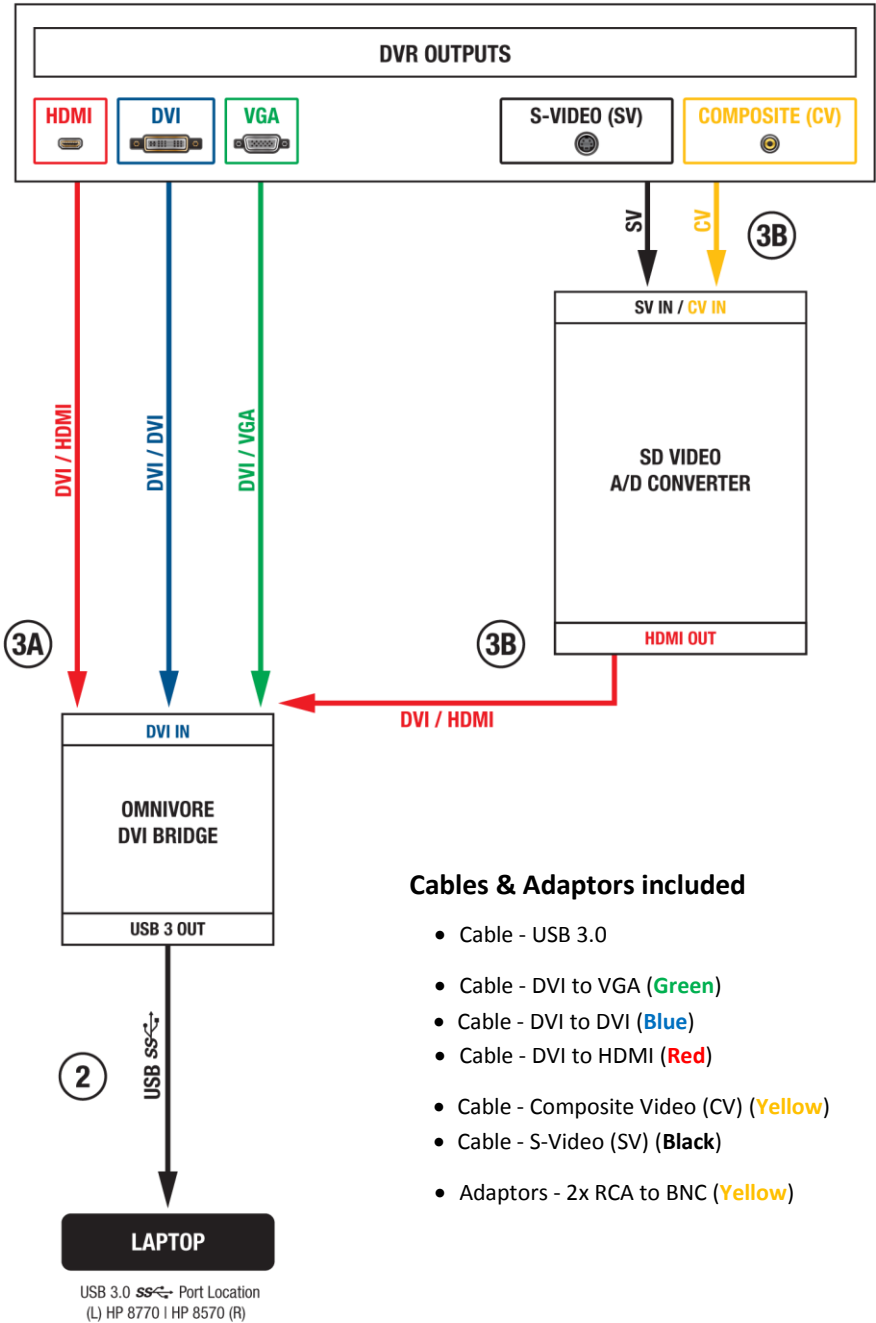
DVR OUTPUTS

HDMI

DVI

VGA

S-VIDEO (SV)

COMPOSITE (CV)

SV

CV

3B

SV IN / CV IN

SD VIDEO
A/D CONVERTER

HDMI OUT

DVI / HDMI

DVI / DVI

DVI / VGA

3A

3B

DVI / HDMI

DVI IN

OMNIVORE
DVI BRIDGE

USB 3 OUT

2

USB SS

LAPTOP

USB 3.0 SS Port Location
(L) HP 8770 | HP 8570 (R)

Cables & Adaptors included

- Cable - USB 3.0
- Cable - DVI to VGA (**Green**)
- Cable - DVI to DVI (**Blue**)
- Cable - DVI to HDMI (**Red**)
- Cable - Composite Video (CV) (**Yellow**)
- Cable - S-Video (SV) (**Black**)
- Adaptors - 2x RCA to BNC (**Yellow**)